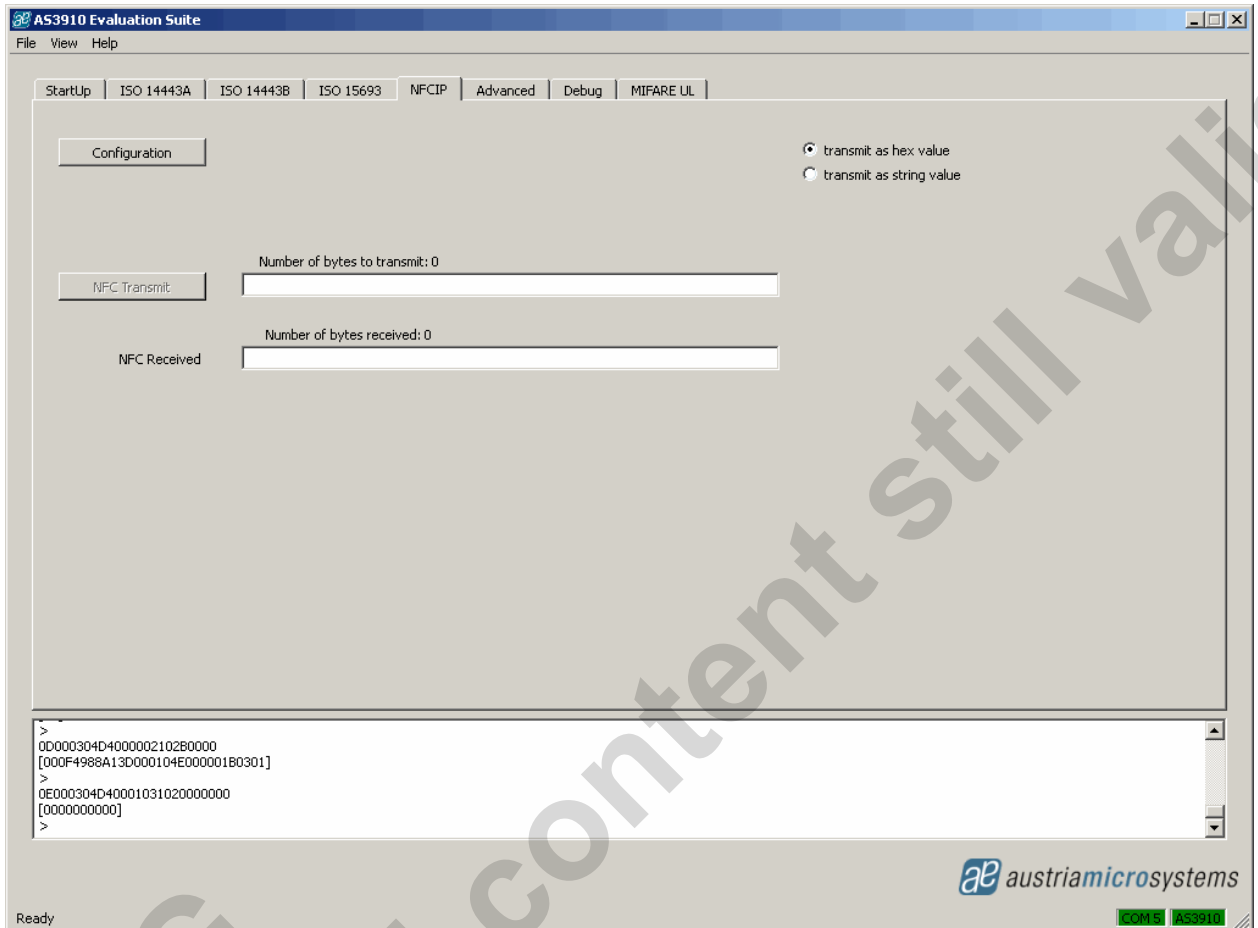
AS3910 Evaluation Suite

File View Help

StartUp | ISO 14443A | ISO 14443B | ISO 15693 | NFCIP | Advanced | Debug | MIFARE UL

Configuration

transmit as hex value
transmit as string value

Number of bytes to transmit: 0

NFC Transmit

Number of bytes received: 0

NFC Received

>
0D000304D4000002102B0000
[000F4988A13D000104E000001B0301]
>
0E000304D40001031020000000
[0000000000]
>

ae austriamicrosystems

Ready

COM 5 AS3910

content still vali